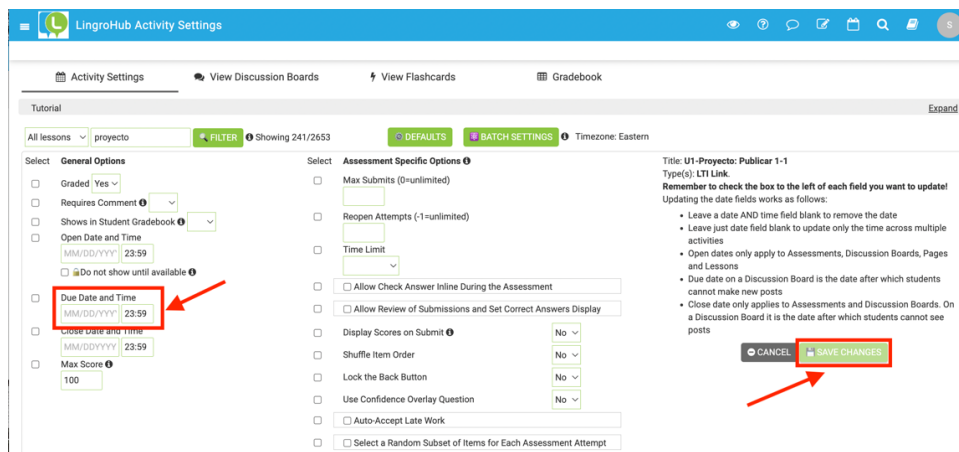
LingroHub Activity Settings

S

Activity Settings | View Discussion Boards | View Flashcards | Gradebook

Tutorial

Expand

All lessons | proyecto | FILTER | Showing 241/2653 | DEFAULTS | BATCH SETTINGS | Timezone: Eastern

Select General Options

Graded Yes

Requires Comment

Shows in Student Gradebook

Open Date and Time

MM/DD/YYY 23:59

Do not show until available

Due Date and Time

MM/DD/YYY 23:59

Close Date and Time

MM/DD/YYY 23:59

Max Score

100

Select Assessment Specific Options

Max Submits (0=unlimited)

Reopen Attempts (-1=unlimited)

Time Limit

Allow Check Answer Inline During the Assessment

Allow Review of Submissions and Set Correct Answers Display

Display Scores on Submit No

Shuffle Item Order No

Lock the Back Button No

Use Confidence Overlay Question No

Auto-Accept Late Work

Select a Random Subset of Items for Each Assessment Attempt

Title: U1-Proyecto: Publicar 1-1

Type(s): LTI Link.

Remember to check the box to the left of each field you want to update!

Updating the date fields works as follows:

- Leave a date AND time field blank to remove the date
- Leave just date field blank to update only the time across multiple activities
- Open dates only apply to Assessments, Discussion Boards, Pages and Lessons
- Due date on a Discussion Board is the date after which students cannot make new posts
- Close date only applies to Assessments and Discussion Boards. On a Discussion Board it is the date after which students cannot see posts

CANCEL | SAVE CHANGES